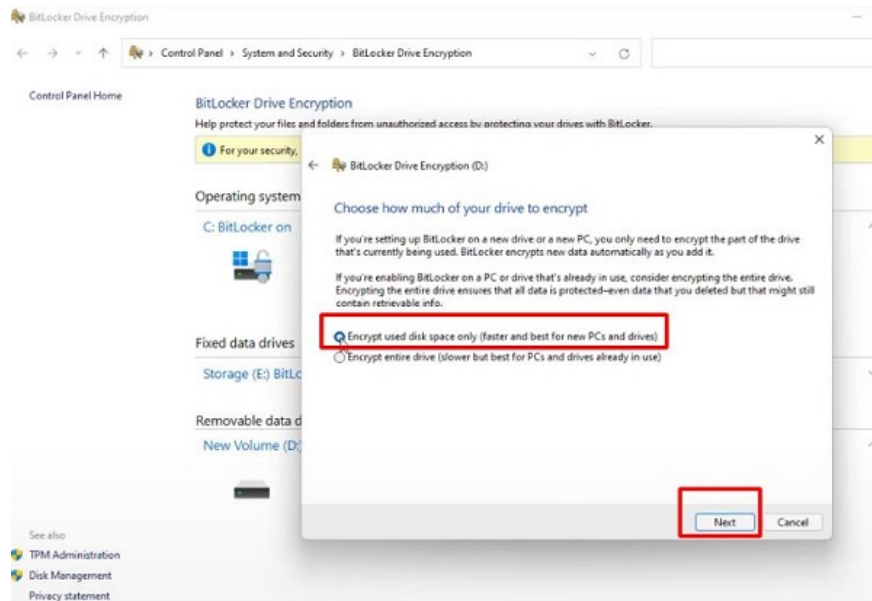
BitLocker Drive Encryption

Control Panel > System and Security > BitLocker Drive Encryption

Control Panel Home

BitLocker Drive Encryption

Help protect your files and folders from unauthorized access by protecting your drives with BitLocker.

For your security,

Operating system

C: BitLocker on

Fixed data drives

Storage (E:) BitLc

Removable data d

New Volume (D:

See also

TPM Administration

Disk Management

Privacy statement

BitLocker Drive Encryption (D:)

Choose how much of your drive to encrypt

If you're setting up BitLocker on a new drive or a new PC, you only need to encrypt the part of the drive that's currently being used. BitLocker encrypts new data automatically as you add it.

If you're enabling BitLocker on a PC or drive that's already in use, consider encrypting the entire drive. Encrypting the entire drive ensures that all data is protected–even data that you deleted but that might still contain retrievable info.

Encrypt used disk space only (faster and best for new PCs and drives)

Encrypt entire drive (slower but best for PCs and drives already in use)

Next

Cancel